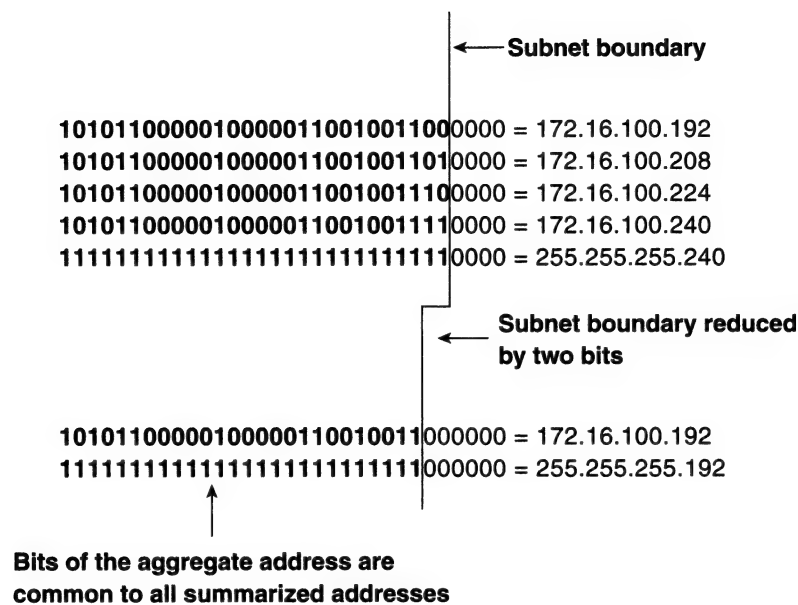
Subnet boundary

10101100000100000110010011000000 = 172.16.100.192
10101100000100000110010011010000 = 172.16.100.208
10101100000100000110010011100000 = 172.16.100.224
10101100000100000110010011110000 = 172.16.100.240
11111111111111111111111111110000 = 255.255.255.240

Subnet boundary reduced by two bits

10101100000100000110010011000000 = 172.16.100.192
11111111111111111111111111000000 = 255.255.255.192

Bits of the aggregate address are common to all summarized addresses